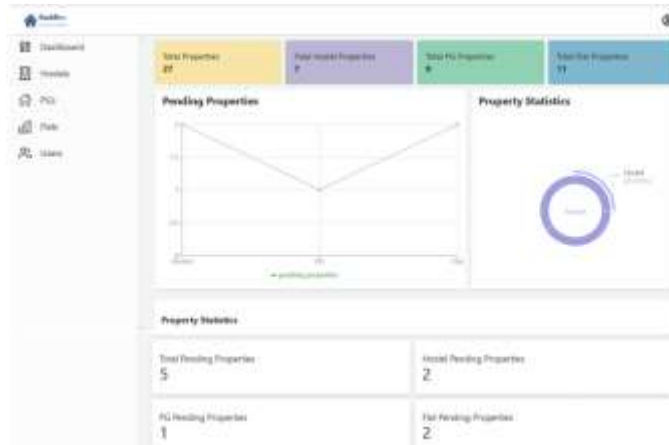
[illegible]

Dashboard
Hostels
PGs
Flats
Users

Total Properties
27

Total Hostel Properties
7

Total PG Properties
9

Total Flat Properties
11

Pending Properties

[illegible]

— pending properties

Property Statistics

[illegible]

Property Statistics

Total Pending Properties
5

Hostel Pending Properties
2

PG Pending Properties
1

Flat Pending Properties
2